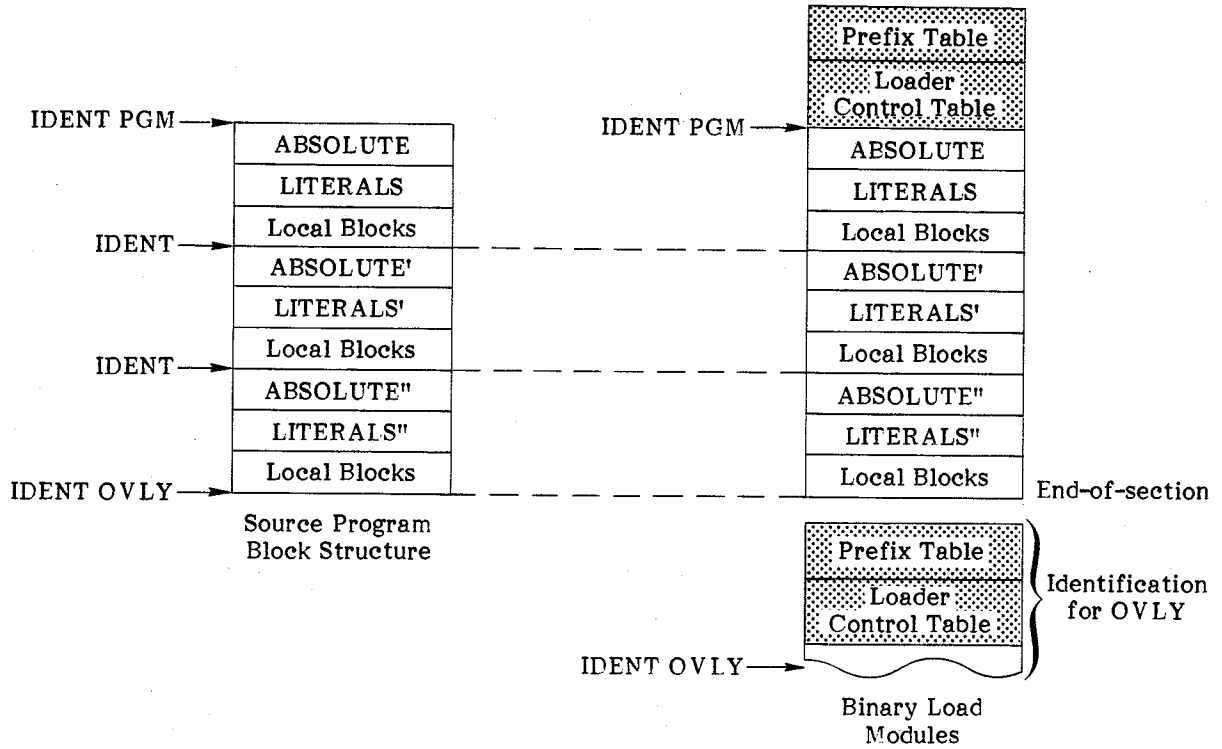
IDENT PGM
ABSOLUTE
LITERALS
Local Blocks
IDENT
ABSOLUTE'
LITERALS'
Local Blocks
IDENT
ABSOLUTE"
LITERALS"
Local Blocks
IDENT OVLY

Source Program Block Structure

Prefix Table
Loader Control Table
IDENT PGM
ABSOLUTE
LITERALS
Local Blocks
ABSOLUTE'
LITERALS'
Local Blocks
ABSOLUTE"
LITERALS"
Local Blocks
End-of-section

Prefix Table
Loader Control Table
Identification for OVLY
IDENT OVLY

Binary Load Modules